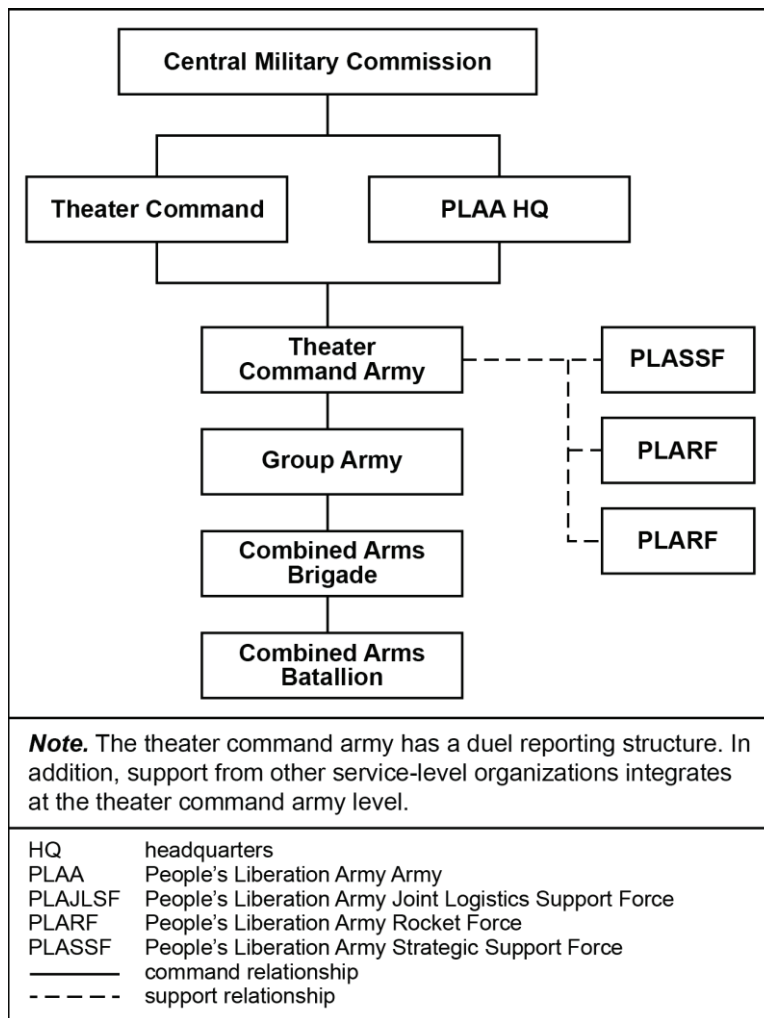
Central Military Commission

Theater Command

PLAA HQ

Theater Command Army

PLASSF

PLARF

PLARF

Group Army

Combined Arms Brigade

Combined Arms Batallion

***Note.*** The theater command army has a duel reporting structure. In addition, support from other service-level organizations integrates at the theater command army level.

| | |
|---|---|
| HQ | headquarters |
| PLAA | People's Liberation Army Army |
| PLAJLSF | People's Liberation Army Joint Logistics Support Force |
| PLARF | People's Liberation Army Rocket Force |
| PLASSF | People's Liberation Army Strategic Support Force |
| ——— | command relationship |
| - - - - | support relationship |